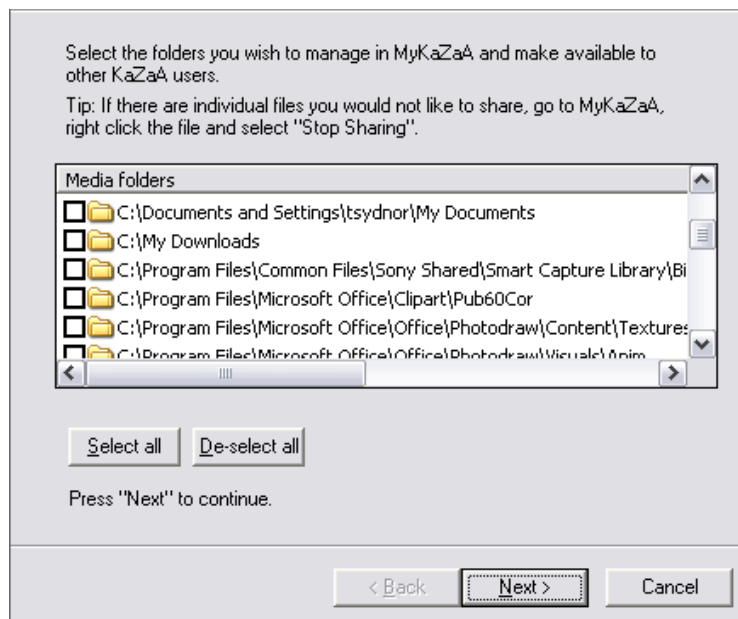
Select the folders you wish to manage in MyKaZaA and make available to other KaZaA users.

Tip: If there are individual files you would not like to share, go to MyKaZaA, right click the file and select "Stop Sharing".

Media folders

C:\Documents and Settings\tsydnor\My Documents

C:\My Downloads

C:\Program Files\Common Files\Sony Shared\Smart Capture Library\Bi

C:\Program Files\Microsoft Office\Clipart\Pub60Cor

C:\Program Files\Microsoft Office\Office\Photodraw\Content\Textures

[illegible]

Select all

De-select all

Press "Next" to continue.

< Back

Next >

Cancel